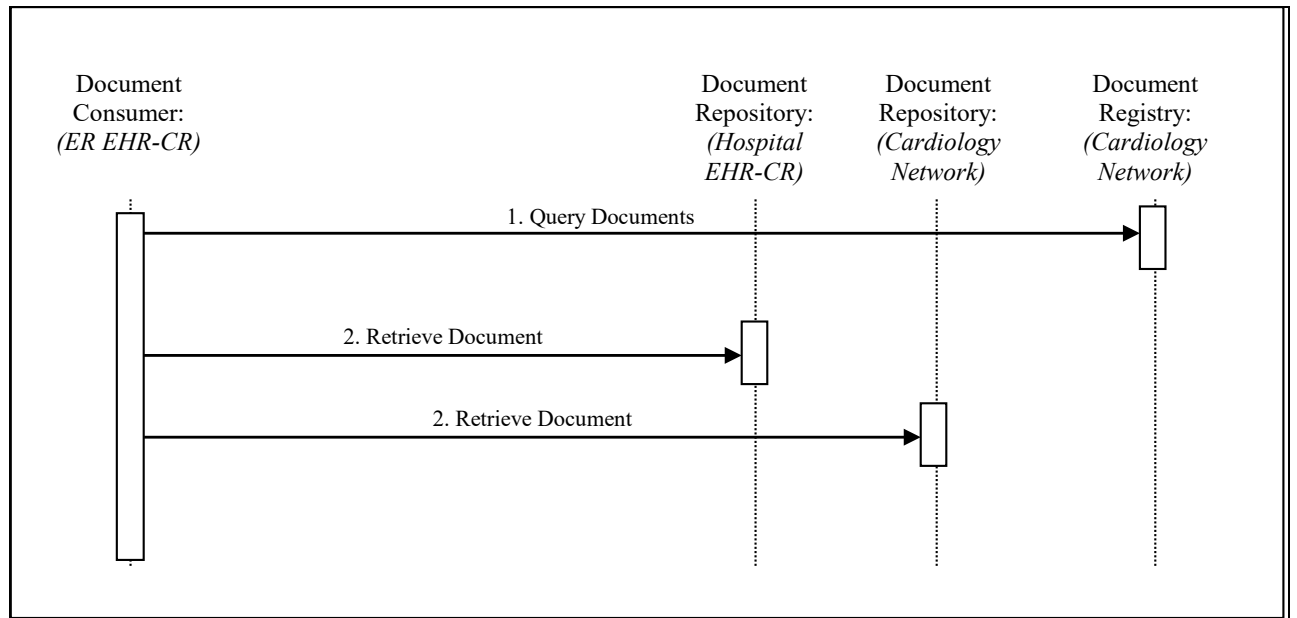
Document Consumer: *(ER EHR-CR)*

Document Repository: *(Hospital EHR-CR)*

Document Repository: *(Cardiology Network)*

Document Registry: *(Cardiology Network)*

1. Query Documents

2. Retrieve Document

2. Retrieve Document